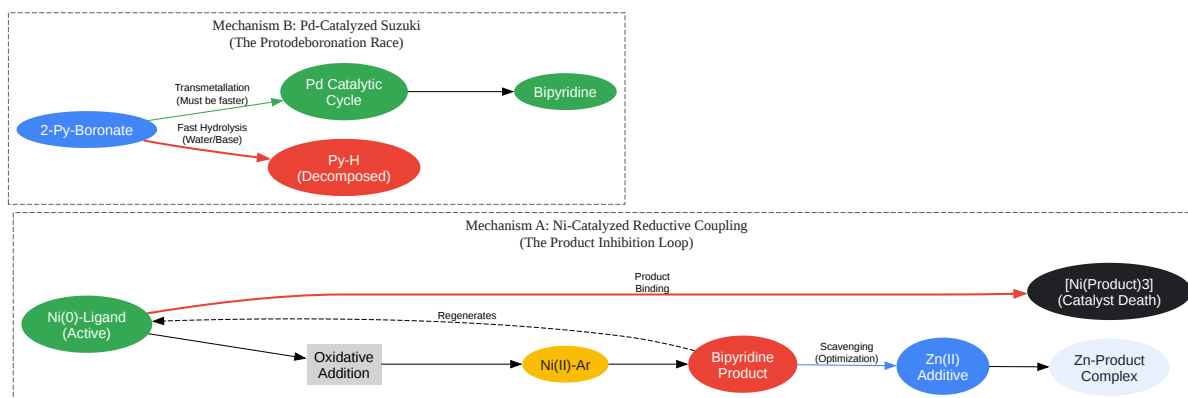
Mechanism B: Pd-Catalyzed Suzuki
(The Protodeboronation Race)

Transmetallation
(Must be faster)

Pd Catalytic
Cycle

Bipyridine

2-Py-Boronate

Fast Hydrolysis
(Water/Base)

Py-H
(Decomposed)

Mechanism A: Ni-Catalyzed Reductive Coupling
(The Product Inhibition Loop)

Product
Binding

[Ni(Product)3]
(Catalyst Death)

Ni(0)-Ligand
(Active)

Regenerates

Oxidative
Addition

Ni(II)-Ar

Bipyridine
Product

Scavenging
(Optimization)

Zn(II)
Additive

Zn-Product
Complex